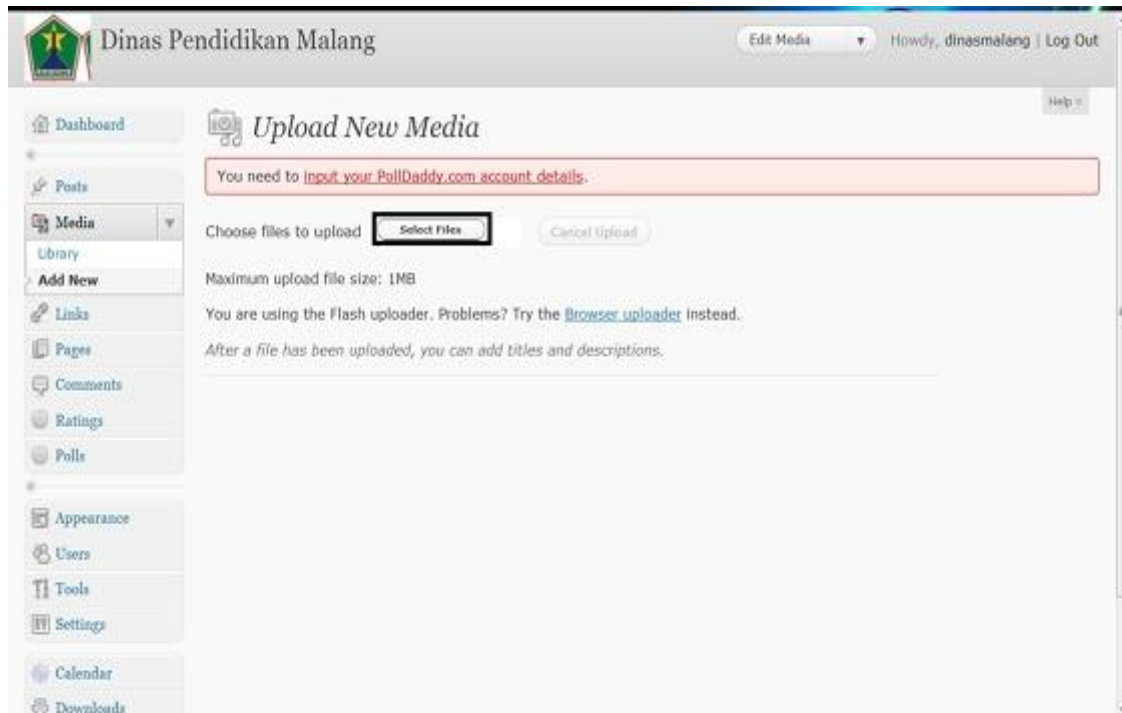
Dinas Pendidikan Malang

Edit Media

Howdy, dinasmalang | Log Out

Help

Dashboard

Posts

Media

Library

Add New

Links

Pages

Comments

Ratings

Polls

Appearance

Users

Tools

Settings

Calendar

Downloads

Upload New Media

You need to input your PollDaddy.com account details.

Choose files to upload

Select Files

Cancel Upload

Maximum upload file size: 1MB

You are using the Flash uploader. Problems? Try the Browser uploader instead.

After a file has been uploaded, you can add titles and descriptions.